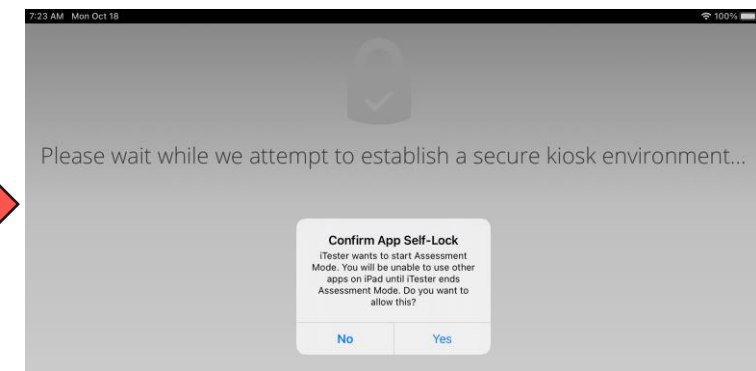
7:23 AM Mon Oct 18

100%

Please wait while we attempt to establish a secure kiosk environment...

Confirm App Self-Lock

iTester wants to start Assessment Mode. You will be unable to use other apps on iPad until iTester ends Assessment Mode. Do you want to allow this?

No

Yes